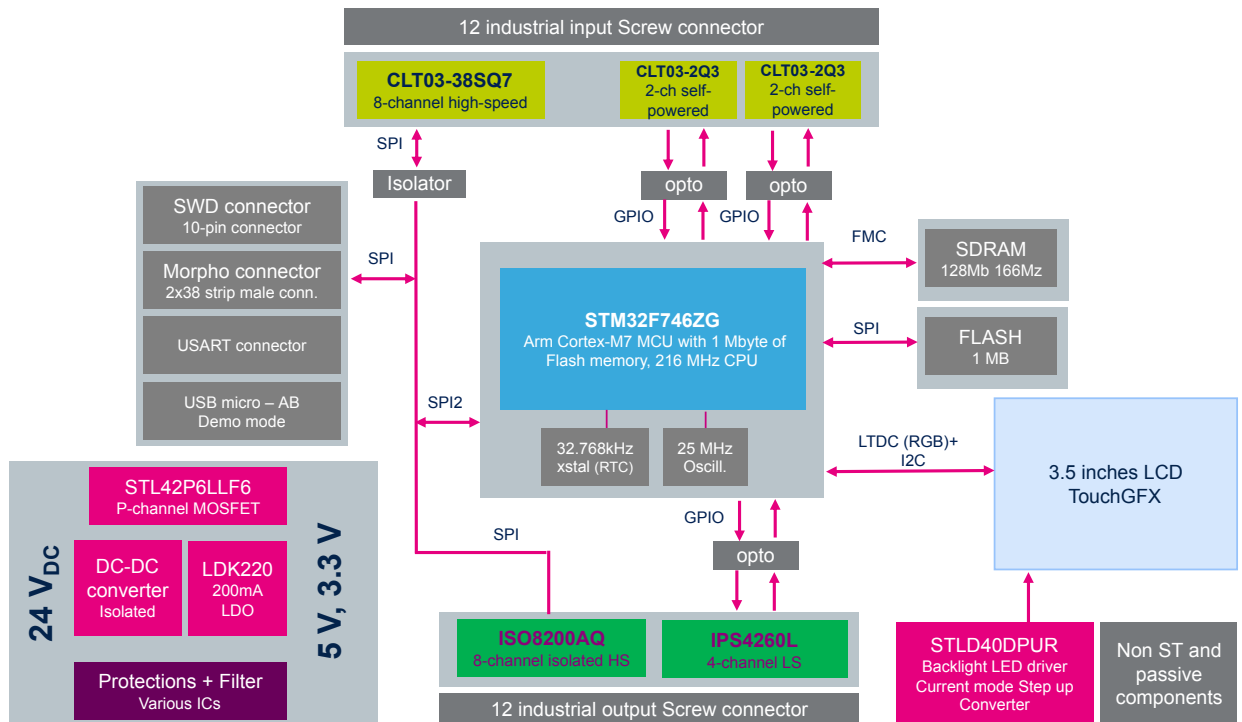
12 industrial input Screw connector

CLT03-38SQ7
8-channel high-speed

CLT03-2Q3
2-ch self-powered

CLT03-2Q3
2-ch self-powered

SPI

Isolator

opto

opto

GPIO

GPIO

SWD connector
10-pin connector

Morpho connector
2x38 strip male conn.

USART connector

USB micro – AB
Demo mode

SPI

FMC

SDRAM
128Mb 166Mz

STM32F746ZG
Arm Cortex-M7 MCU with 1 Mbyte of Flash memory, 216 MHz CPU

SPI

FLASH
1 MB

SPI2

32.768kHz
xstal (RTC)

25 MHz
Oscill.

LTDC (RGB)+
I2C

3.5 inches LCD
TouchGFX

STL42P6LLF6
P-channel MOSFET

24 $V_{DC}$

DC-DC converter
Isolated

LDK220
200mA
LDO

5 V, 3.3 V

Protections + Filter
Various ICs

SPI

GPIO

opto

ISO8200AQ
8-channel isolated HS

IPS4260L
4-channel LS

12 industrial output Screw connector

STLD40DPUR
Backlight LED driver
Current mode Step up Converter

Non ST and passive components